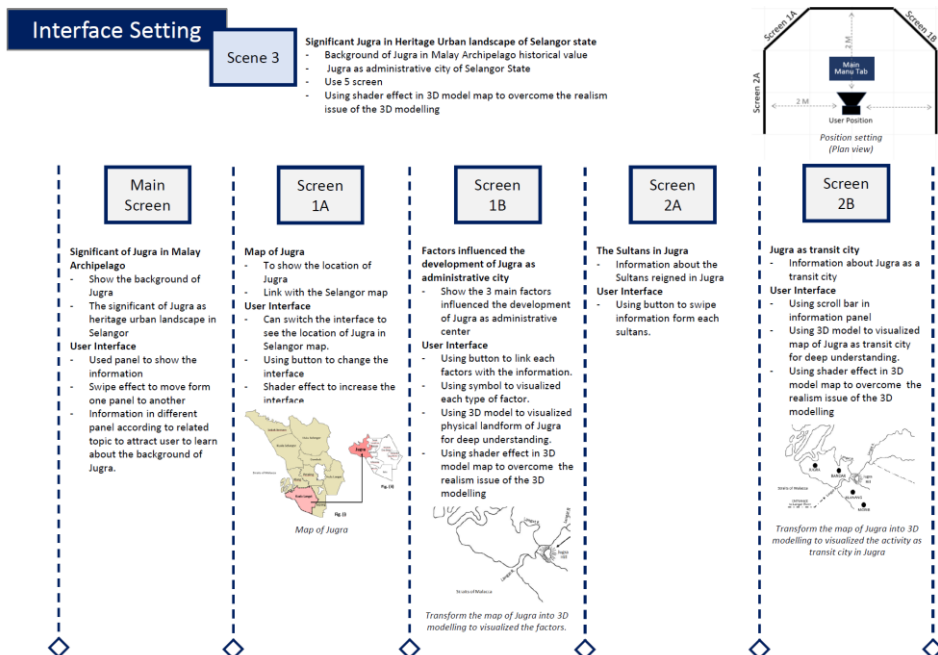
Interface Setting

Scene 3

Significant Jugra in Heritage Urban landscape of Selangor state
- Background of Jugra in Malay Archipelago historical value
- Jugra as administrative city of Selangor State
- Use 5 screen
- Using shader effect in 3D model map to overcome the realism issue of the 3D modelling

Screen 1A
Screen 1B
Screen 2A
2 M
2 M
Main Menu Tab
User Position
Position setting (Plan view)

Main Screen

Significant of Jugra in Malay Archipelago
- Show the background of Jugra
- The significant of Jugra as heritage urban landscape in Selangor
User Interface
- Used panel to show the information
- Swipe effect to move form one panel to another
- Information in different panel according to related topic to attract user to learn about the background of Jugra.

Screen 1A

Map of Jugra
- To show the location of Jugra
- Link with the Selangor map
User Interface
- Can switch the interface to see the location of Jugra in Selangor map.
- Using button to change the interface
- Shader effect to increase the interface

Jugra
Fig. (ii)
Fig. (i)
Map of Jugra

Screen 1B

Factors influenced the development of Jugra as administrative city
- Show the 3 main factors influenced the development of Jugra as administrative center
User Interface
- Using button to link each factors with the information.
- Using symbol to visualized each type of factor.
- Using 3D model to visualized physical landform of Jugra for deep understanding.
- Using shader effect in 3D model map to overcome the realism issue of the 3D modelling

Straits of Malacca
Transform the map of Jugra into 3D modelling to visualized the factors.

Screen 2A

The Sultans in Jugra
- Information about the Sultans reigned in Jugra
User Interface
- Using button to swipe information form each sultans.

Screen 2B

Jugra as transit city
- Information about Jugra as a transit city
User Interface
- Using scroll bar in information panel
- Using 3D model to visualized map of Jugra as transit city for deep understanding.
- Using shader effect in 3D model map to overcome the realism issue of the 3D modelling

Straits of Malacca
Transform the map of Jugra into 3D modelling to visualized the activity as transit city in Jugra